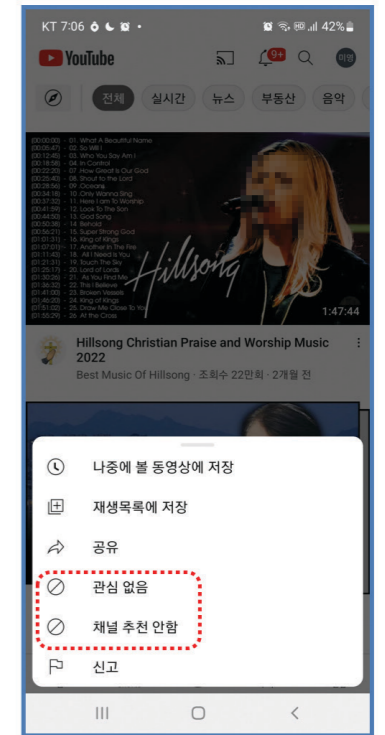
KT 7:06 42%

YouTube 9+ 미영

전체 실시간 뉴스 부동산 음악

[00:00:00] - 01. What A Beautiful Name
[00:05:47] - 02. So Will I
[00:12:48] - 03. Who You Say I Am
[00:16:58] - 04. In Control
[00:22:20] - 07. How Great Is Our God
[00:25:28] - 08. Shout to the Lord
[00:28:56] - 09. Oceans
[00:34:18] - 10. Only Wanna Sing
[00:37:32] - 11. Here I am To Worship
[00:41:59] - 12. Look To The Son
[00:44:50] - 13. God Song
[00:50:38] - 14. Behold
[00:56:21] - 15. Super Strong God
[01:01:31] - 16. King of Kings
[01:07:01] - 17. Another In The Fire
[01:11:43] - 18. All I Need Is You
[01:21:31] - 19. Touch The Sky
[01:25:17] - 20. Lord of Lords
[01:30:26] - 21. As You Find Me
[01:36:32] - 22. This I Believe
[01:41:03] - 23. Broken Vessels
[01:46:20] - 24. King of Kings
[01:51:02] - 25. Draw Me Close To You
[01:55:29] - 26. At the Cross

Hillsong

1:47:44

Hillsong Christian Praise and Worship Music 2022

Best Music Of Hillsong · 조회수 22만회 · 2개월 전

나중에 볼 동영상에 저장

재생목록에 저장

공유

관심 없음

채널 추천 안함

신고